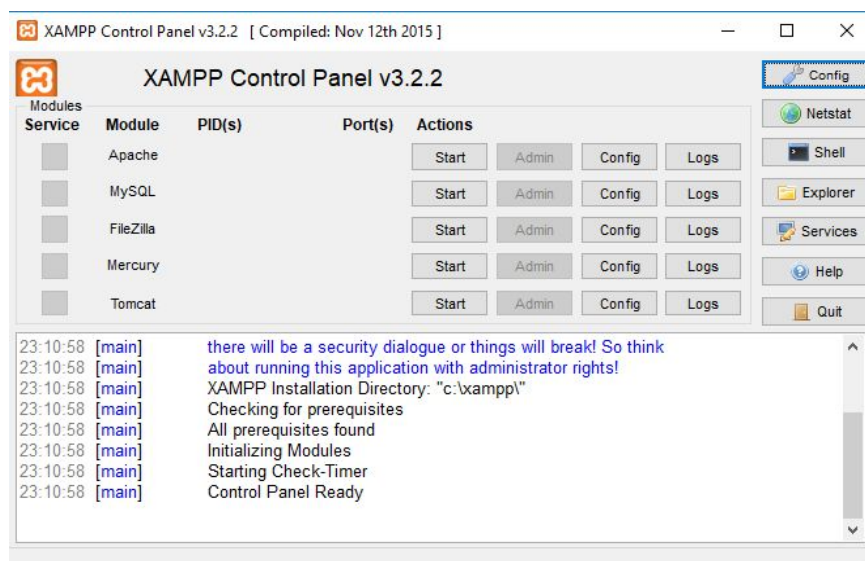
XAMPP Control Panel v3.2.2 [ Compiled: Nov 12th 2015 ]

XAMPP Control Panel v3.2.2

Config
Netstat
Shell
Explorer
Services
Help
Quit

Modules

| Service | Module | PID(s) | Port(s) | Actions | | | |
|---|---|---|---|---|---|---|---|
| | Apache | | | Start | Admin | Config | Logs |
| | MySQL | | | Start | Admin | Config | Logs |
| | FileZilla | | | Start | Admin | Config | Logs |
| | Mercury | | | Start | Admin | Config | Logs |
| | Tomcat | | | Start | Admin | Config | Logs |

23:10:58 [main] there will be a security dialogue or things will break! So think
23:10:58 [main] about running this application with administrator rights!
23:10:58 [main] XAMPP Installation Directory: "c:\xampp\"
23:10:58 [main] Checking for prerequisites
23:10:58 [main] All prerequisites found
23:10:58 [main] Initializing Modules
23:10:58 [main] Starting Check-Timer
23:10:58 [main] Control Panel Ready